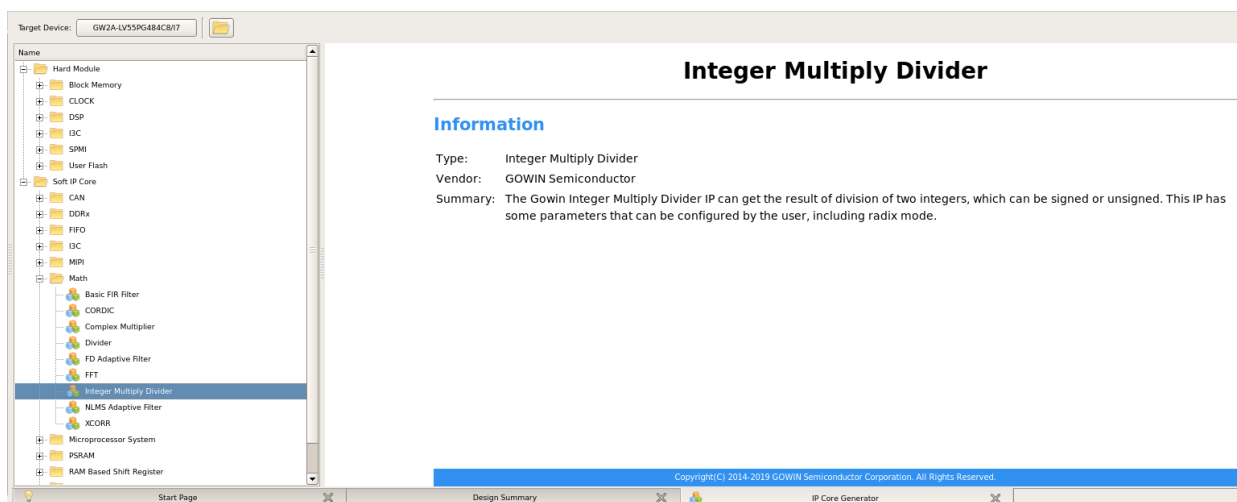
Target Device: GW2A-LV55PG484C8/I7

Name

Hard Module
Block Memory
CLOCK
DSP
I3C
SPMI
User Flash
Soft IP Core
CAN
DDRx
FIFO
I3C
MIPI
Math
Basic FIR Filter
CORDIC
Complex Multiplier
Divider
FD Adaptive Filter
FFT
Integer Multiply Divider
NLMS Adaptive Filter
XCORR
Microprocessor System
PSRAM
RAM Based Shift Register

Integer Multiply Divider

Information

Type: Integer Multiply Divider
Vendor: GOWIN Semiconductor
Summary: The Gowin Integer Multiply Divider IP can get the result of division of two integers, which can be signed or unsigned. This IP has some parameters that can be configured by the user, including radix mode.

Copyright(C) 2014-2019 GOWIN Semiconductor Corporation. All Rights Reserved.

Start Page
Design Summary
IP Core Generator